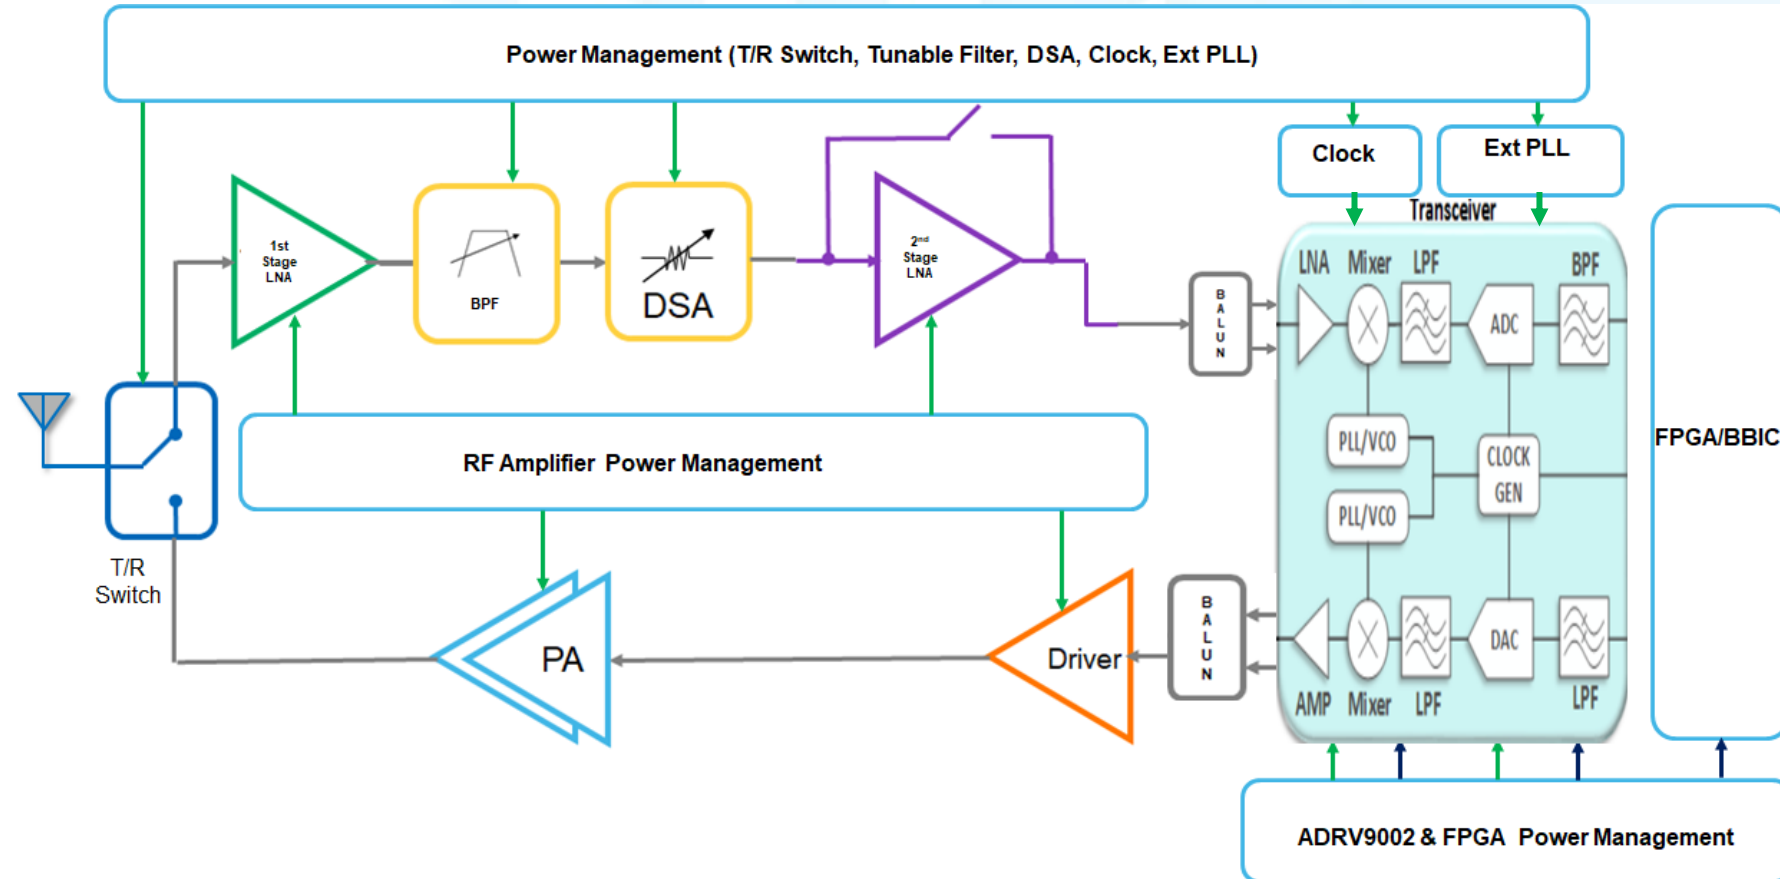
Power Management (T/R Switch, Tunable Filter, DSA, Clock, Ext PLL)

Clock

Ext PLL

Transceiver

1st Stage LNA

BPF

DSA

2nd Stage LNA

B A L U N

LNA Mixer LPF

BPF

ADC

PLL/VCO

CLOCK GEN

PLL/VCO

FPGA/BBIC

RF Amplifier Power Management

T/R Switch

PA

Driver

B A L U N

DAC

AMP Mixer LPF

LPF

ADRV9002 & FPGA Power Management